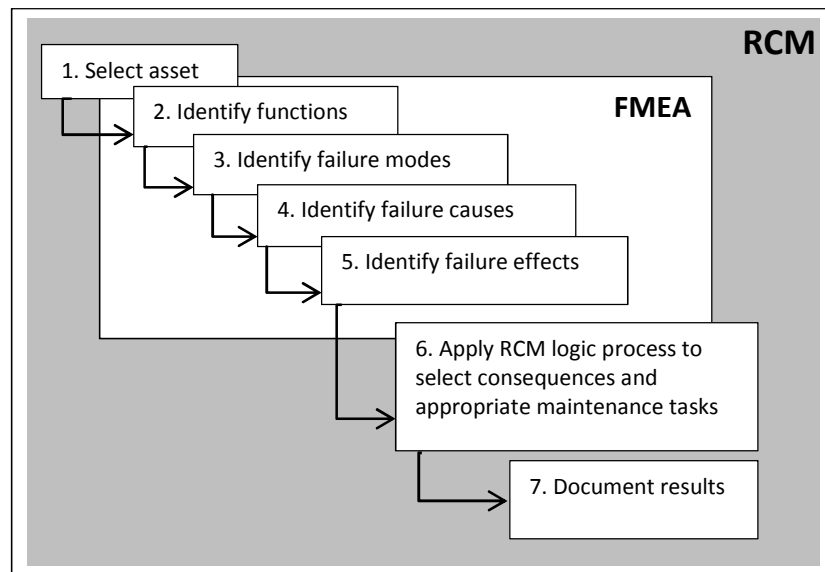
RCM

1. Select asset

FMEA

2. Identify functions

3. Identify failure modes

4. Identify failure causes

5. Identify failure effects

6. Apply RCM logic process to select consequences and appropriate maintenance tasks

7. Document results